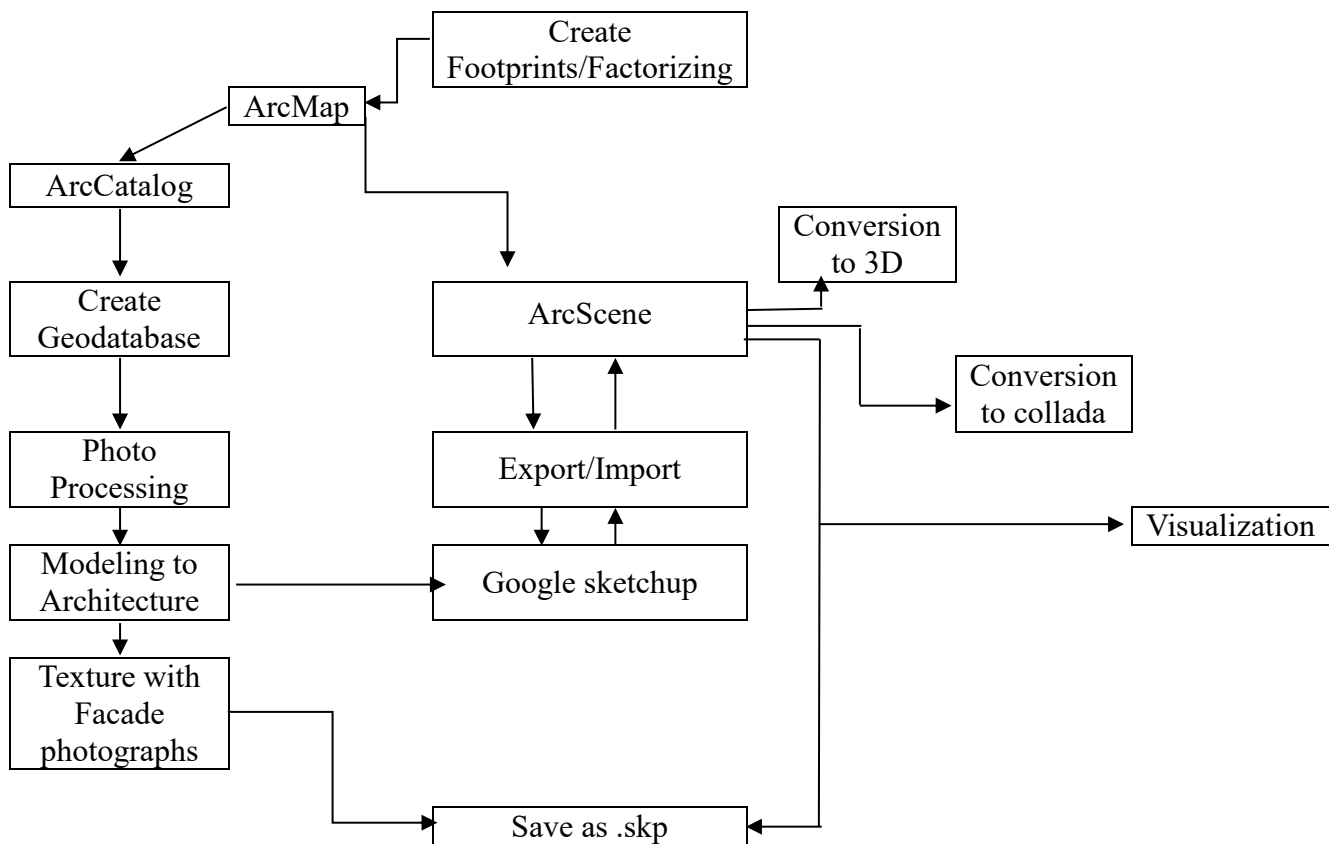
Create Footprints/Factorizing

ArcMap

ArcCatalog

Create Geodatabase

Photo Processing

Modeling to Architecture

Texture with Facade photographs

ArcScene

Conversion to 3D

Conversion to collada

Export/Import

Google sketchup

Visualization

Save as .skp